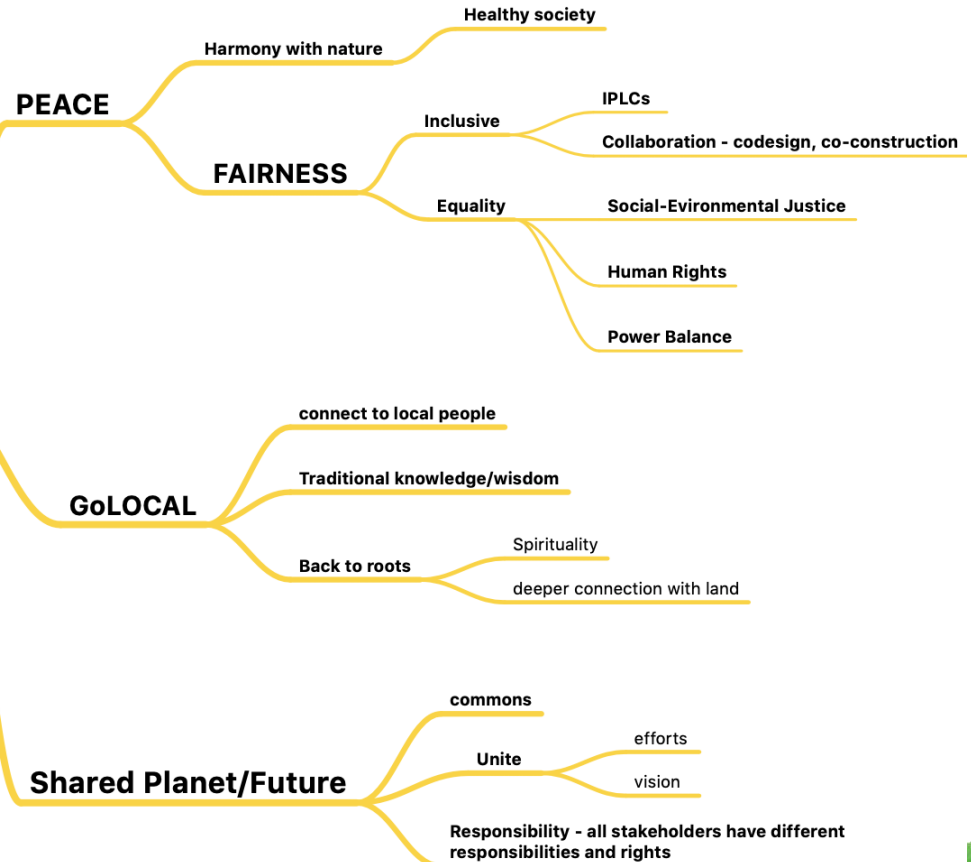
PEACE

Harmony with nature

Healthy society

FAIRNESS

Inclusive

IPLCs

Collaboration - codesign, co-construction

Equality

Social-Evironmental Justice

Human Rights

Power Balance

GoLOCAL

connect to local people

Traditional knowledge/wisdom

Back to roots

Spirituality

deeper connection with land

Shared Planet/Future

commons

Unite

efforts

vision

Responsibility - all stakeholders have different responsibilities and rights